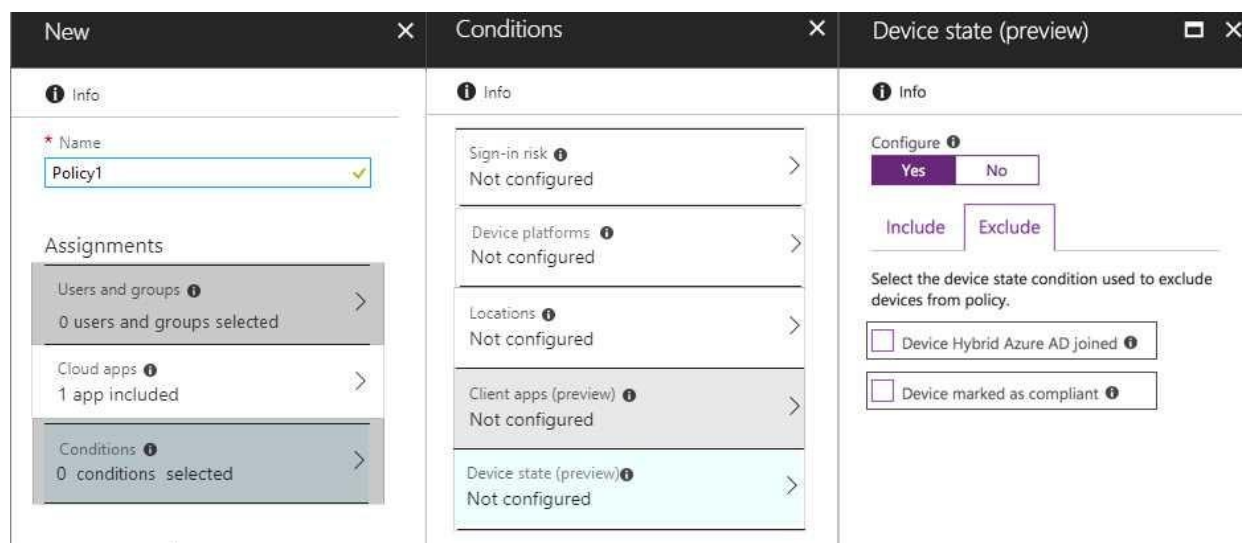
New

Info

* Name
Policy1

Assignments

Users and groups
0 users and groups selected

Cloud apps
1 app included

Conditions
0 conditions selected

Conditions

Info

Sign-in risk
Not configured

Device platforms
Not configured

Locations
Not configured

Client apps (preview)
Not configured

Device state (preview)
Not configured

Device state (preview)

Info

Configure
Yes No

Include Exclude

Select the device state condition used to exclude devices from policy.

Device Hybrid Azure AD joined

Device marked as compliant